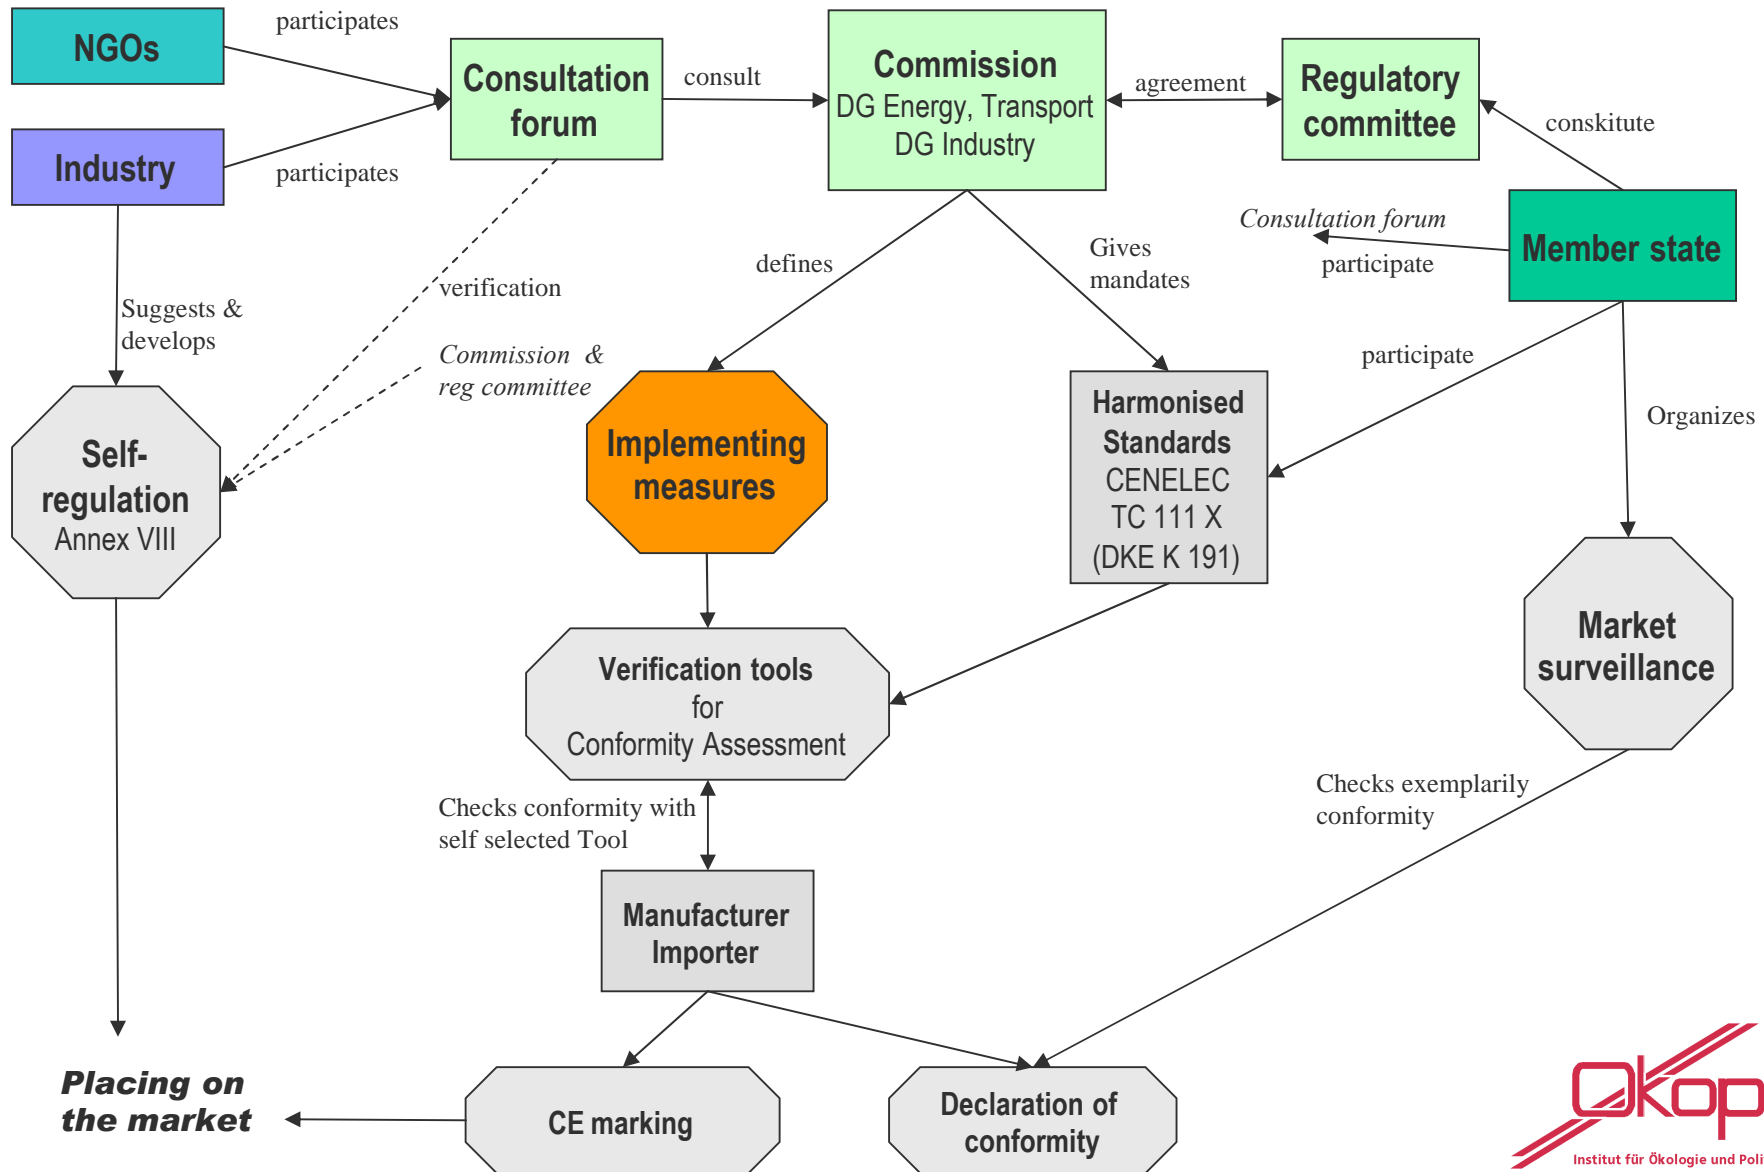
NGOs

participates

Consultation forum

consult

Commission
DG Energy, Transport
DG Industry

agreement

Regulatory committee

conskitute

Industry

participates

Consultation forum

participate

Member state

defines

Gives mandates

verification

Suggests & develops

Commission & reg committee

participate

Organizes

Self-regulation
Annex VIII

Implementing measures

Harmonised Standards
CENELEC
TC 111 X
(DKE K 191)

Market surveillance

Verification tools
for
Conformity Assessment

Checks conformity with self selected Tool

Checks exemplarily conformity

Manufacturer
Importer

Placing on the market

CE marking

Declaration of conformity

Ökop
Institut für Ökologie und Poli